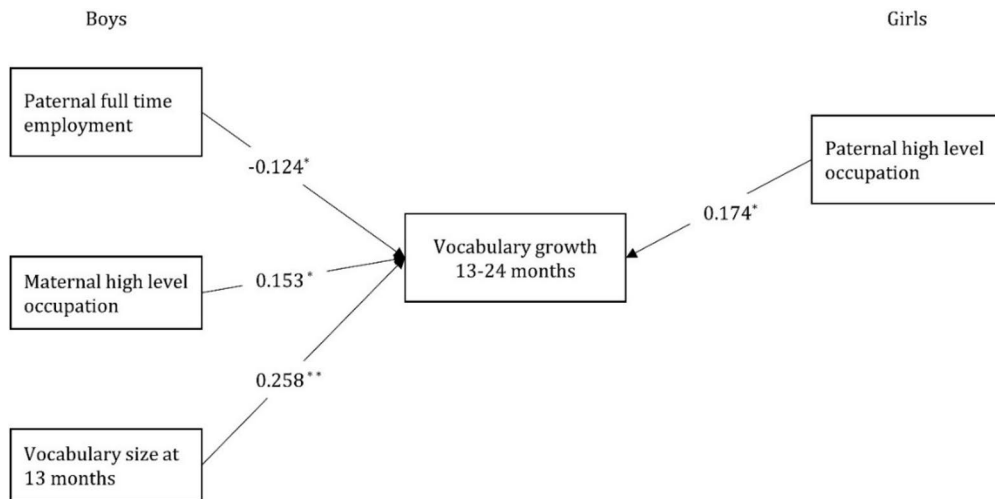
Boys

Girls

Paternal full time employment

-0.124*

Maternal high level occupation

0.153*

0.258**

Vocabulary size at 13 months

Vocabulary growth 13-24 months

0.174*

Paternal high level occupation